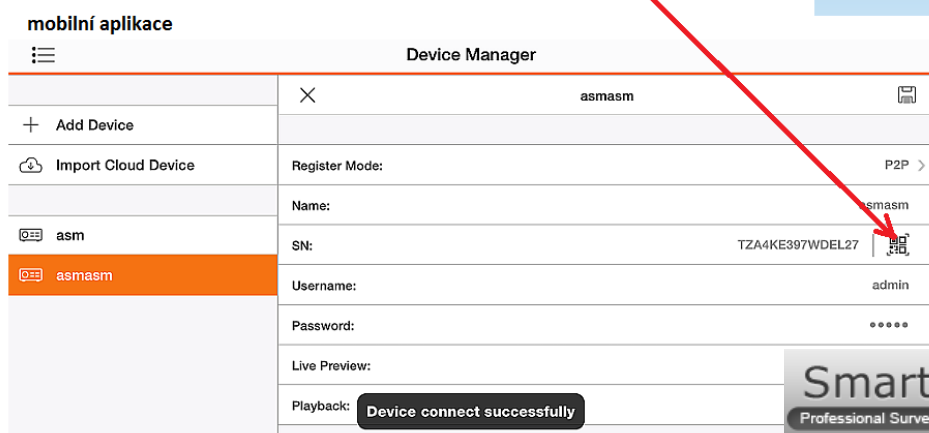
mobilní aplikace

Device Manager

Add Device

Import Cloud Device

asm

asmasm

asmasm

Register Mode: P2P

Name: asmasm

SN: TZA4KE397WDEL27

Username: admin

Password: •••••

Live Preview:

Playback:

Device connect successfully

Smart

Professional Surve